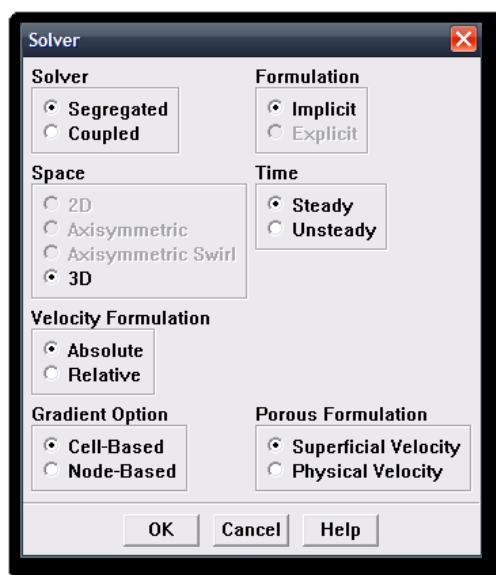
Solver

Solver
Segregated
Coupled

Formulation
Implicit
Explicit

Space
2D
Axisymmetric
Axisymmetric Swirl
3D

Time
Steady
Unsteady

Velocity Formulation
Absolute
Relative

Gradient Option
Cell-Based
Node-Based

Porous Formulation
Superficial Velocity
Physical Velocity

OK
Cancel
Help